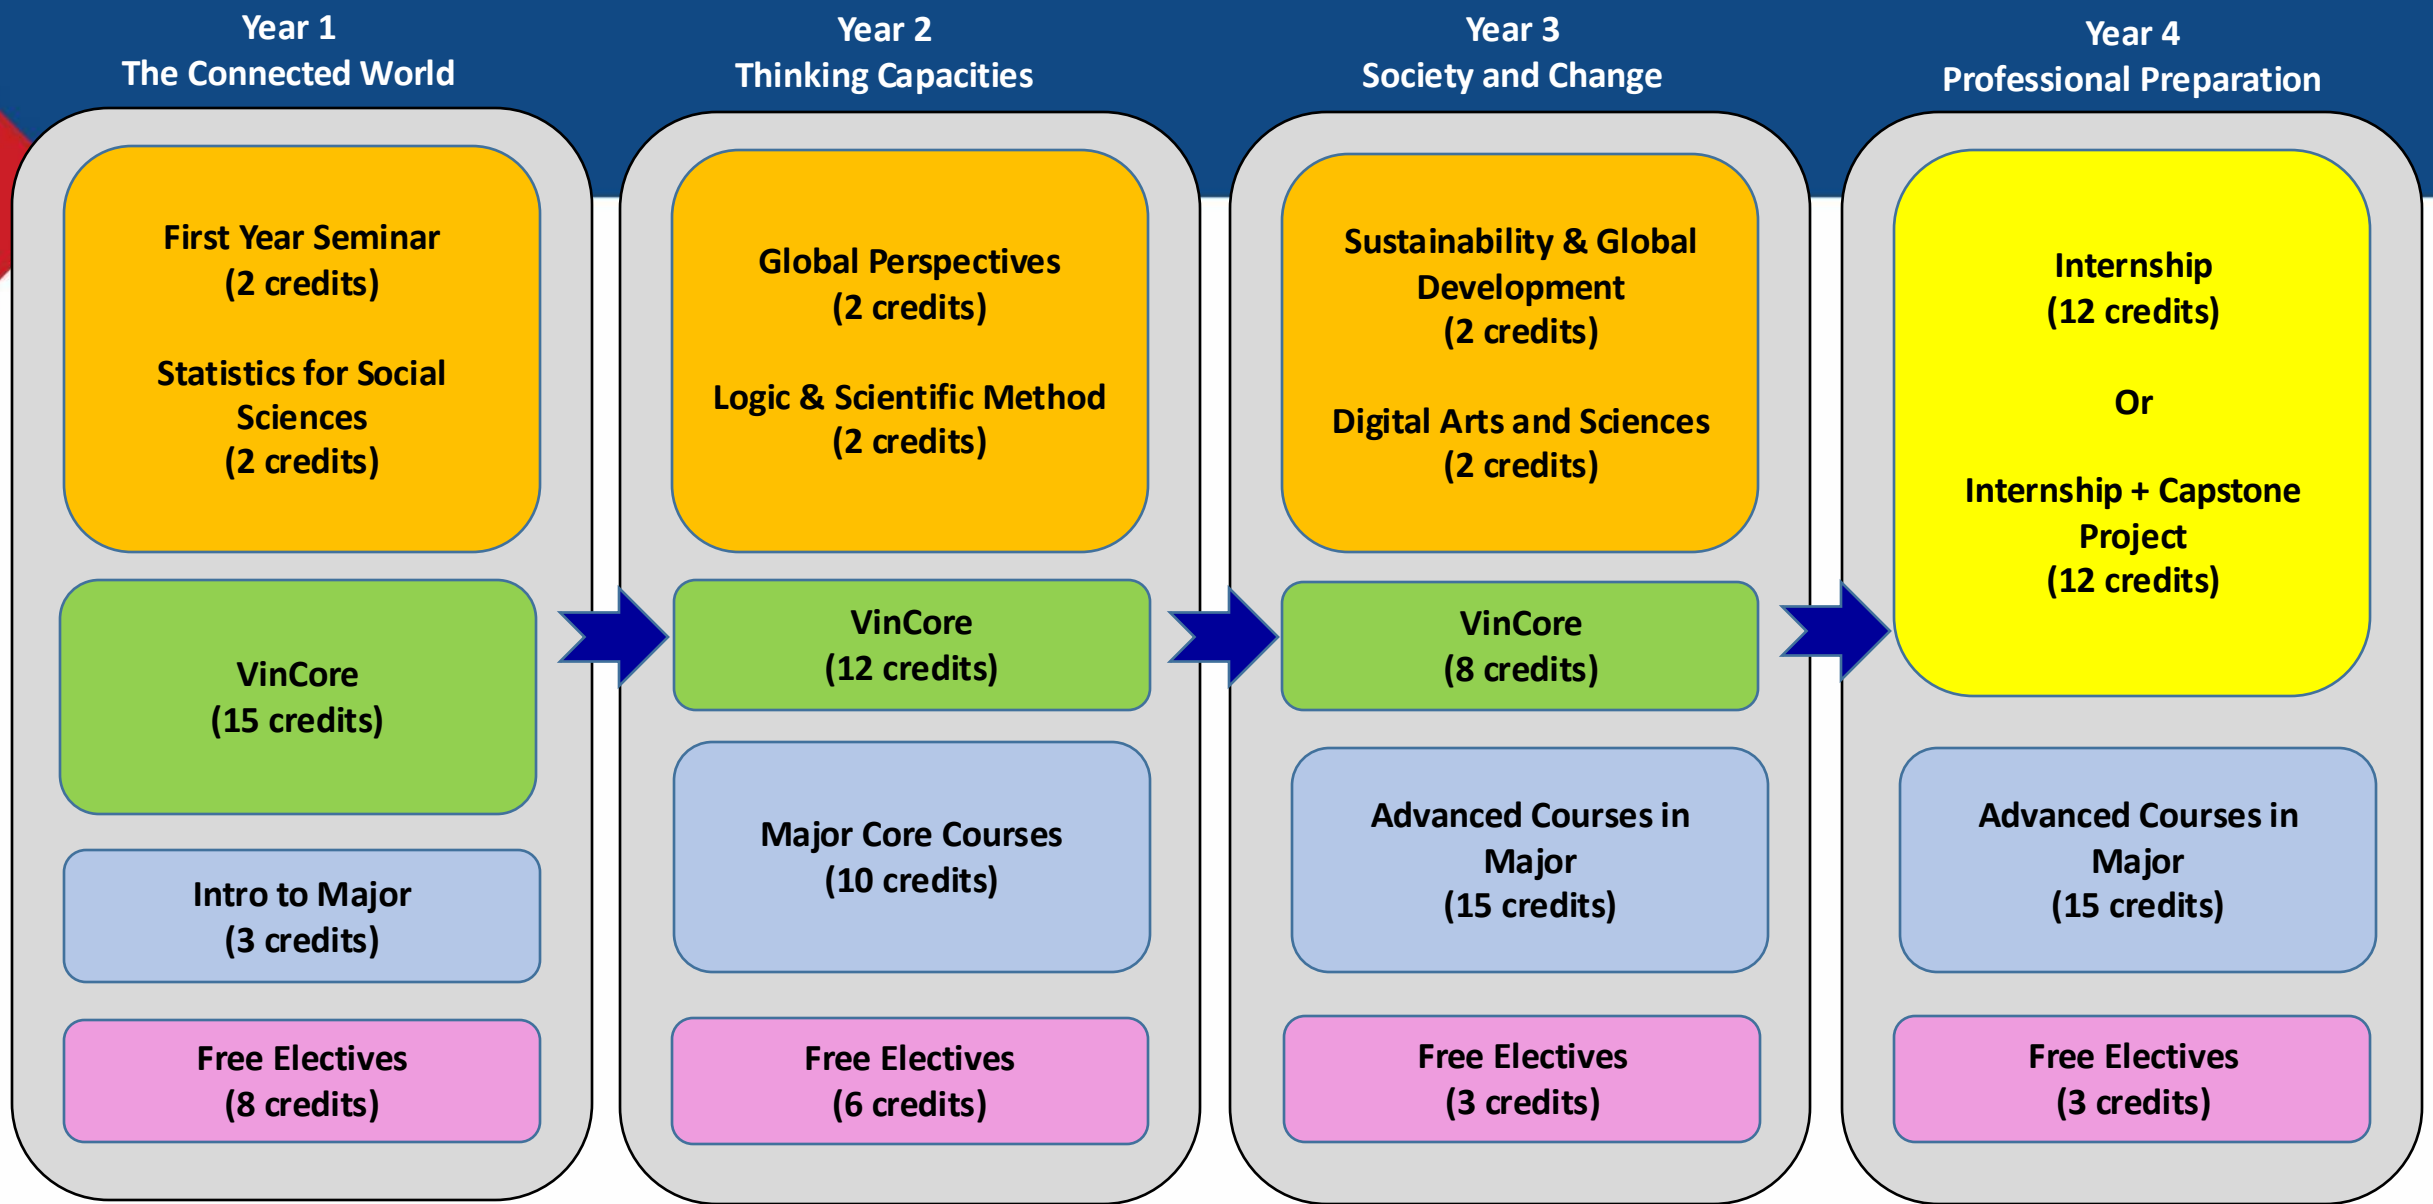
Year 1
The Connected World

First Year Seminar
(2 credits)

Statistics for Social Sciences
(2 credits)

VinCore
(15 credits)

Intro to Major
(3 credits)

Free Electives
(8 credits)

Year 2
Thinking Capacities

Global Perspectives
(2 credits)

Logic & Scientific Method
(2 credits)

VinCore
(12 credits)

Major Core Courses
(10 credits)

Free Electives
(6 credits)

Year 3
Society and Change

Sustainability & Global Development
(2 credits)

Digital Arts and Sciences
(2 credits)

VinCore
(8 credits)

Advanced Courses in Major
(15 credits)

Free Electives
(3 credits)

Year 4
Professional Preparation

Internship
(12 credits)

Or

Internship + Capstone Project
(12 credits)

Advanced Courses in Major
(15 credits)

Free Electives
(3 credits)